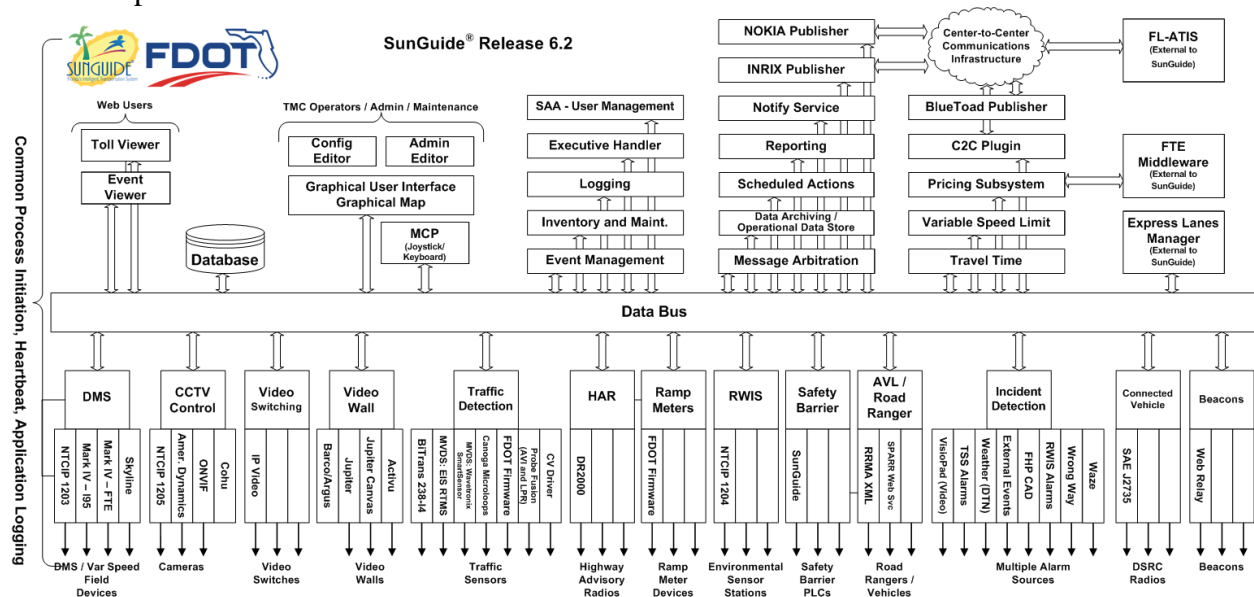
SUNGUIDE FDOT

SunGuide® Release 6.2

Common Process Initiation, Heartbeat, Application Logging

Web Users

Toll Viewer

Event Viewer

TMC Operators / Admin / Maintenance

Config Editor

Admin Editor

Graphical User Interface Graphical Map

MCP (Joystick/ Keyboard)

Database

SAA - User Management

Executive Handler

Logging

Inventory and Maint.

Event Management

NOKIA Publisher

INRIX Publisher

Notify Service

Reporting

Scheduled Actions

Data Archiving / Operational Data Store

Message Arbitration

Center-to-Center Communications Infrastructure

BlueToad Publisher

C2C Plugin

Pricing Subsystem

Variable Speed Limit

Travel Time

FL-ATIS (External to SunGuide)

FTE Middleware (External to SunGuide)

Express Lanes Manager (External to SunGuide)

Data Bus

DMS
NTCIP 1203
Mark IV – I95
Mark IV – FTE
Skyline
DMS / Var Speed Field Devices

CCTV Control
NTCIP 1205
Amer. Dynamics
ONVIF
Cohu
Cameras

Video Switching
IP Video
Video Switches

Video Wall
Barco/Argus
Jupiter
Jupiter Canvas
Activu
Video Walls

Traffic Detection
BiTrans 238-I4
MVDS: EIS RTMS
MVDS: Wavetronix SmartSensor
Canoga Microloops
FDOT Firmware
Probe Fusion (AVI and LPR)
CV Driver
Traffic Sensors

HAR
DR2000
Highway Advisory Radios

Ramp Meters
FDOT Firmware
Ramp Meter Devices

RWIS
NTCIP 1204
Environmental Sensor Stations

Safety Barrier
SunGuide
Safety Barrier PLCs

AVL / Road Ranger
RRMA XML
SPARR Web Svc
Road Rangers / Vehicles

Incident Detection
VisioPad (Video)
TSS Alarms
Weather (DTN)
External Events
FHP CAD
RWIS Alarms
Wrong Way
Waze
Multiple Alarm Sources

Connected Vehicle
SAE J2735
DSRC Radios

Beacons
Web Relay
Beacons